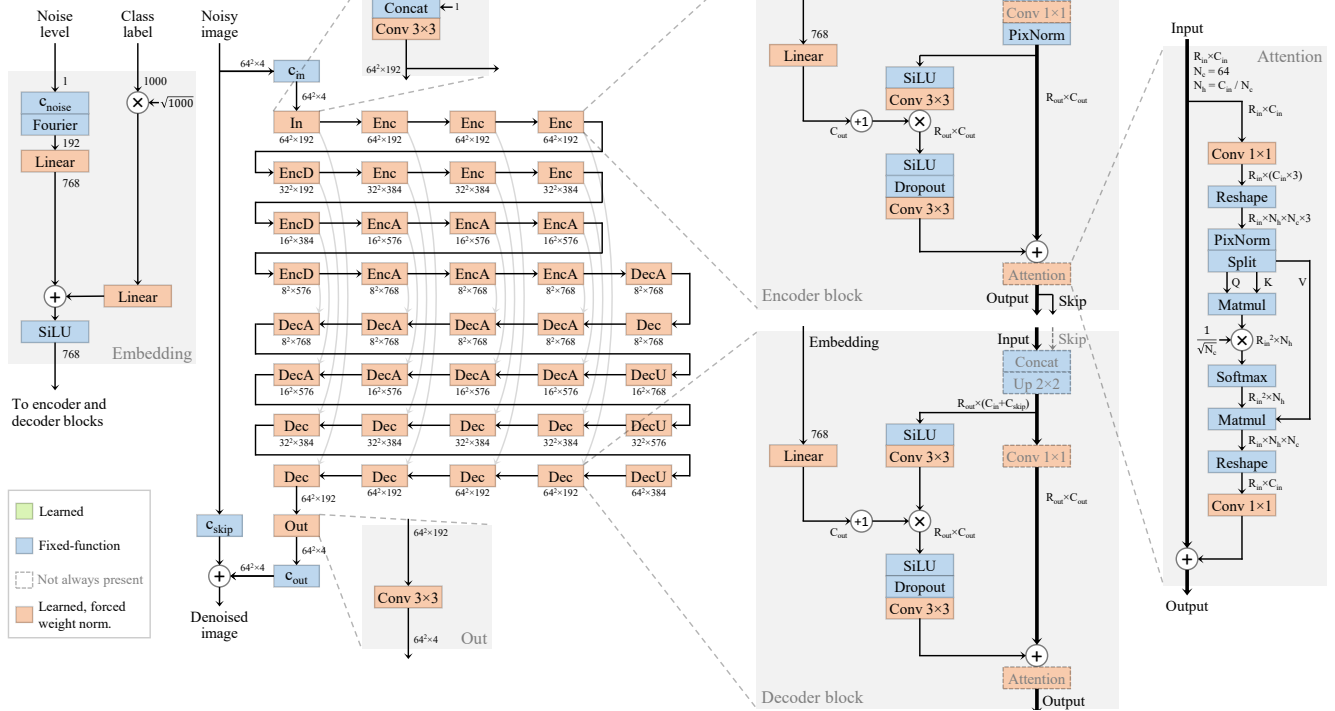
Noise level

Class label

Noisy image

1

1000

$\times$ $\leftarrow\sqrt{1000}$

$c_{noise}$

Fourier

192

Linear

768

$+$

Linear

SiLU

768

Embedding

To encoder and decoder blocks

Learned

Fixed-function

Not always present

Learned, forced weight norm.

$64^2{\times}4$

$c_{in}$

$64^2{\times}4$

Concat

1

Conv 3×3

$64^2{\times}192$

In $64^2{\times}192$ | Enc $64^2{\times}192$ | Enc $64^2{\times}192$ | Enc $64^2{\times}192$

EncD $32^2{\times}192$ | Enc $32^2{\times}384$ | Enc $32^2{\times}384$ | Enc $32^2{\times}384$

EncD $16^2{\times}384$ | EncA $16^2{\times}576$ | EncA $16^2{\times}576$ | EncA $16^2{\times}576$

EncD $8^2{\times}576$ | EncA $8^2{\times}768$ | EncA $8^2{\times}768$ | EncA $8^2{\times}768$ | DecA $8^2{\times}768$

DecA $8^2{\times}768$ | DecA $8^2{\times}768$ | DecA $8^2{\times}768$ | DecA $8^2{\times}768$ | Dec $8^2{\times}768$

DecA $16^2{\times}576$ | DecA $16^2{\times}576$ | DecA $16^2{\times}576$ | DecA $16^2{\times}576$ | DecU $16^2{\times}768$

Dec $32^2{\times}384$ | Dec $32^2{\times}384$ | Dec $32^2{\times}384$ | Dec $32^2{\times}384$ | DecU $32^2{\times}576$

Dec $64^2{\times}192$ | Dec $64^2{\times}192$ | Dec $64^2{\times}192$ | Dec $64^2{\times}192$ | DecU $64^2{\times}384$

$c_{skip}$

Out

$64^2{\times}4$

$64^2{\times}4$

$+$

$c_{out}$

Denoised image

$64^2{\times}192$

Conv 3×3

$64^2{\times}4$

Out

768

Linear

$C_{out}$

$+1$

$\times$

$R_{out}{\times}C_{out}$

SiLU

Conv 3×3

SiLU

Dropout

Conv 3×3

Conv 1×1

PixNorm

$R_{out}{\times}C_{out}$

$+$

Attention

Encoder block

Output

Skip

Input

Skip

Embedding

Concat

Up 2×2

$R_{out}{\times}(C_{in}{+}C_{skip})$

768

Linear

SiLU

Conv 3×3

Conv 1×1

$R_{out}{\times}C_{out}$

$C_{out}$

$+1$

$\times$

$R_{out}{\times}C_{out}$

SiLU

Dropout

Conv 3×3

$+$

Attention

Decoder block

Output

Input

Attention

$R_{in}{\times}C_{in}$
$N_c = 64$
$N_h = C_{in} / N_c$

$R_{in}{\times}C_{in}$

Conv 1×1

$R_{in}{\times}(C_{in}{\times}3)$

Reshape

$R_{in}{\times}N_h{\times}N_c{\times}3$

PixNorm

Split

Q K V

Matmul

$\frac{1}{\sqrt{N_c}}$

$\times$

$R_{in}{}^2{\times}N_h$

Softmax

$R_{in}{}^2{\times}N_h$

Matmul

$R_{in}{\times}N_h{\times}N_c$

Reshape

$R_{in}{\times}C_{in}$

Conv 1×1

$+$

Output